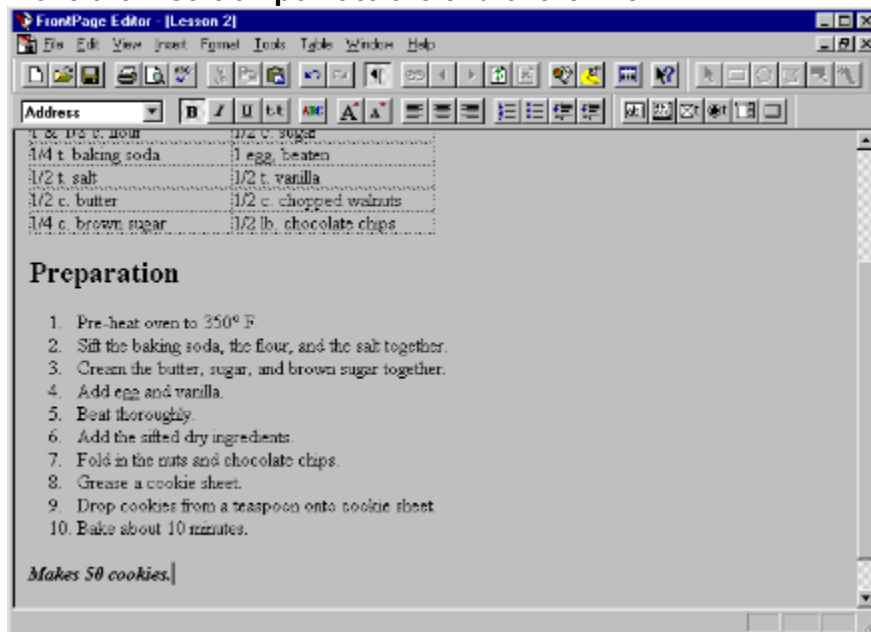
FrontPage Editor - [Lesson 2]

File Edit View Insert Format Tools Table Window Help

Address

| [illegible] | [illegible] |
|---|---|
| 1/4 t. baking soda | 1 egg, beaten |
| 1/2 t. salt | 1/2 t. vanilla |
| 1/2 c. butter | 1/2 c. chopped walnuts |
| 1/4 c. brown sugar | 1/2 lb. chocolate chips |

Preparation

1. Pre-heat oven to 350° F.
2. Sift the baking soda, the flour, and the salt together.
3. Cream the butter, sugar, and brown sugar together.
4. Add egg and vanilla.
5. Beat thoroughly.
6. Add the sifted dry ingredients.
7. Fold in the nuts and chocolate chips.
8. Grease a cookie sheet.
9. Drop cookies from a teaspoon onto cookie sheet.
10. Bake about 10 minutes.

Makes 50 cookies.